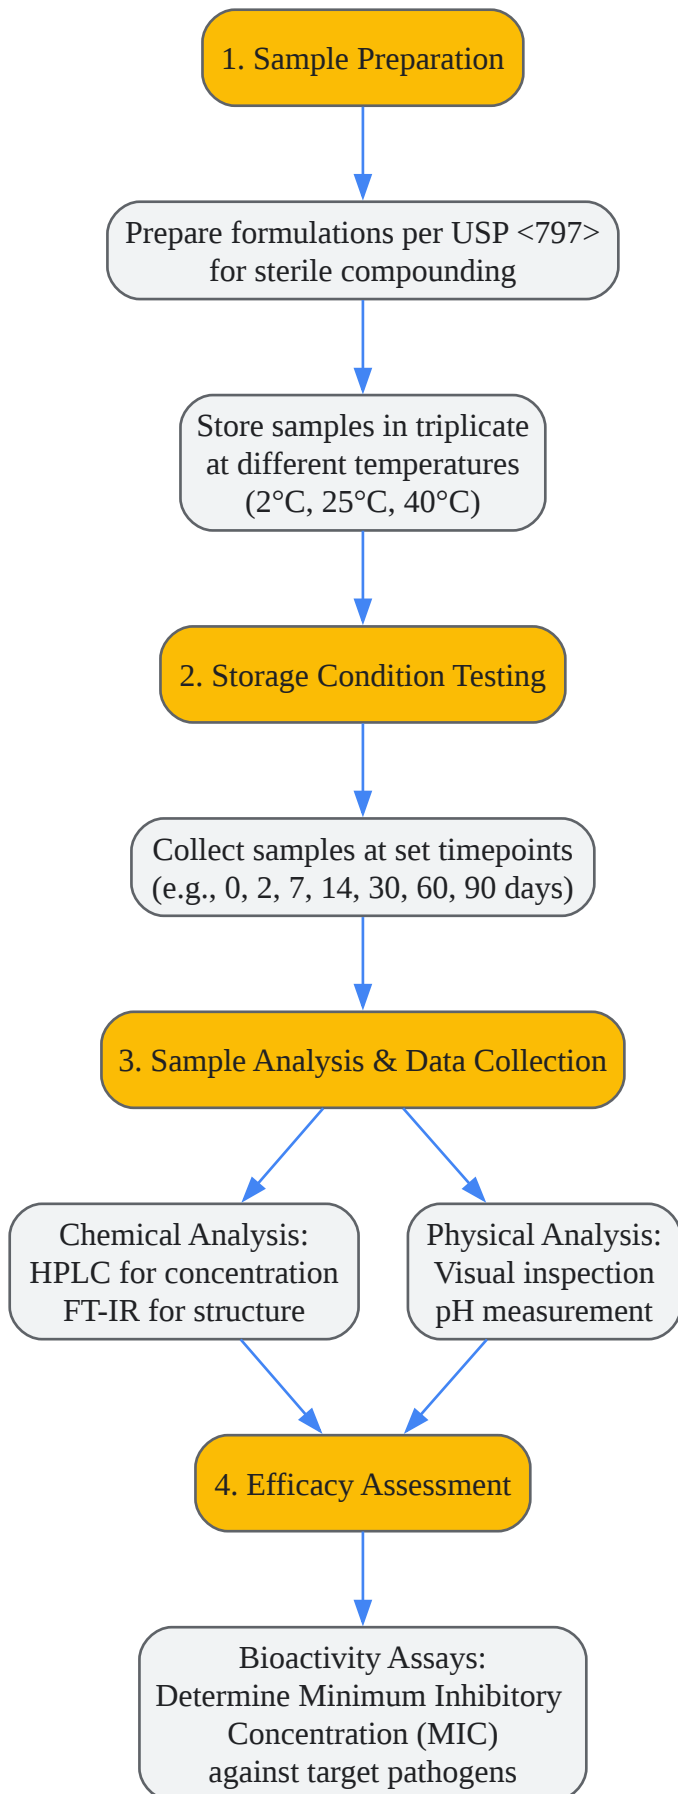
1. Sample Preparation

Prepare formulations per USP <797> for sterile compounding

Store samples in triplicate at different temperatures (2°C, 25°C, 40°C)

2. Storage Condition Testing

Collect samples at set timepoints (e.g., 0, 2, 7, 14, 30, 60, 90 days)

3. Sample Analysis & Data Collection

Chemical Analysis:
HPLC for concentration
FT-IR for structure

Physical Analysis:
Visual inspection
pH measurement

4. Efficacy Assessment

Bioactivity Assays:
Determine Minimum Inhibitory Concentration (MIC) against target pathogens